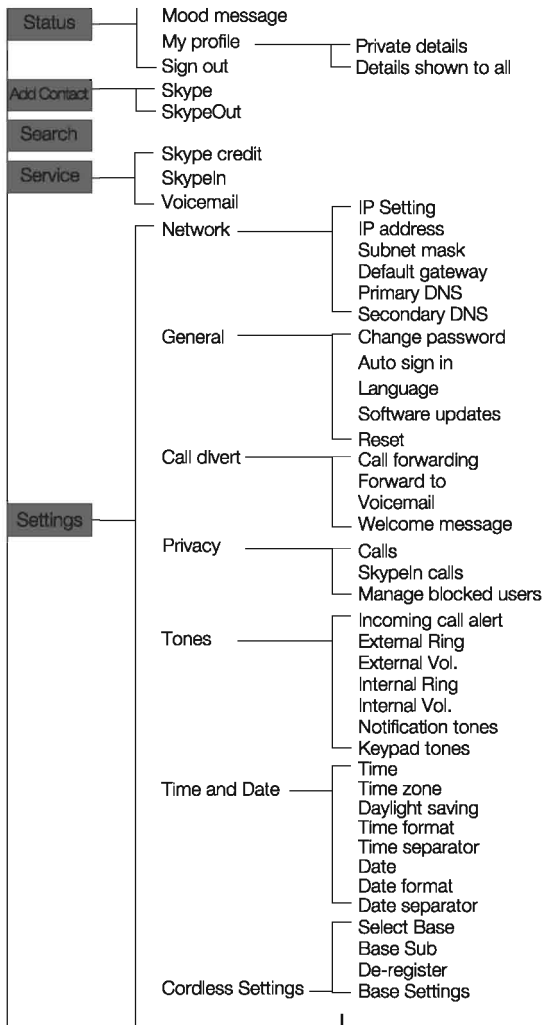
Status
Mood message
My profile
Private details
Details shown to all
Sign out

Add Contact
Skype
SkypeOut

Search

Service
Skype credit
SkypeIn
Voicemail

Settings
Network
IP Setting
IP address
Subnet mask
Default gateway
Primary DNS
Secondary DNS

General
Change password
Auto sign in
Language
Software updates
Reset

Call divert
Call forwarding
Forward to Voicemail
Welcome message

Privacy
Calls
SkypeIn calls
Manage blocked users

Tones
Incoming call alert
External Ring
External Vol.
Internal Ring
Internal Vol.
Notification tones
Keypad tones

Time and Date
Time
Time zone
Daylight saving
Time format
Time separator
Date
Date format
Date separator

Cordless Settings
Select Base
Base Sub
De-register
Base Settings